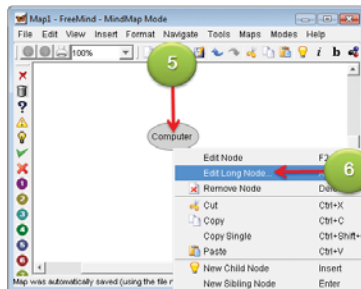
Map1 - FreeMind - MindMap Mode
File Edit View Insert Format Navigate Tools Maps Modes Help
100%
5
Computer
6
Edit Node F2
Edit Long Node...
Remove Node Dele
Cut Ctrl+X
Copy Ctrl+C
Copy Single Ctrl+Shift+
Paste Ctrl+V
New Child Node Insert
New Sibling Node Enter
Map was automatically saved (using the file n